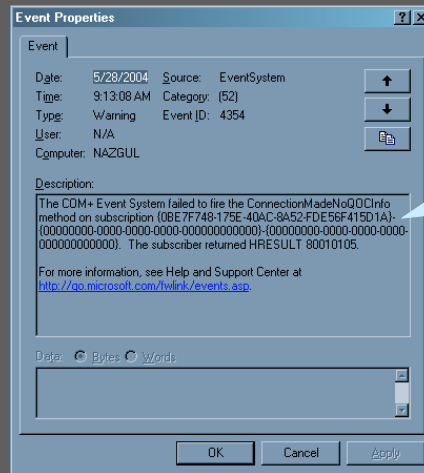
Event Properties

Event

Date: 5/28/2004 Source: EventSystem
Time: 9:13:08 AM Category: (52)
Type: Warning Event ID: 4354
User: N/A
Computer: NAZGUL

Description:
The COM+ Event System failed to fire the ConnectionMadeNoQOCInfo method on subscription {0BE7F748-175E-40AC-8A52-FDE56F415D1A}-{00000000-0000-0000-0000-000000000000}-{00000000-0000-0000-0000-000000000000}. The subscriber returned HRESULT 80010105.

For more information, see Help and Support Center at http://go.microsoft.com/fwlink/events.asp.

Data: Bytes Words

OK Cancel Apply